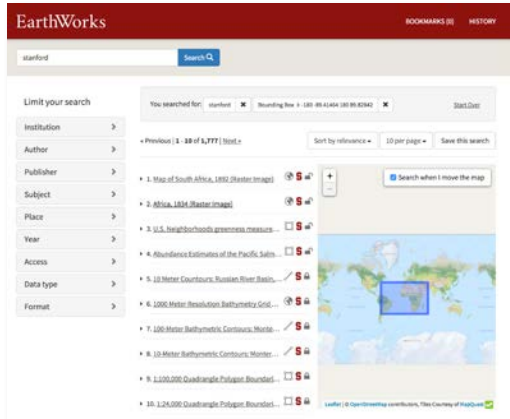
EarthWorks

BOOKMARKS (0) HISTORY

stanford

Search

Limit your search

Institution

Author

Publisher

Subject

Place

Year

Access

Data type

Format

You searched for: stanford ✖ Bounding Box -183 -89.41464 180 89.82842 ✖ Start Over

« Previous | 1 - 10 of 1,777 | Next »

Sort by relevance ▾

10 per page ▾

Save this search

1. Map of South Africa, 1892 (Raster Image)

2. Africa, 1834 (Raster Image)

3. U.S. Neighborhoods greenness measure...

4. Abundance Estimates of the Pacific Salm...

5. 10 Meter Countours: Russian River Basin,...

6. 1000 Meter-Resolution Bathymetry Grid...

7. 100-Meter Bathymetric Contours: Monte...

8. 10-Meter Bathymetric Contours: Monter...

9. 1:100,000 Quadrangle Polygon Boundari...

10. 1:24,000 Quadrangle Polygon Boundari...

Search when I move the map

Leaflet | © OpenStreetMap contributors, Tiles Courtesy of MapQuest